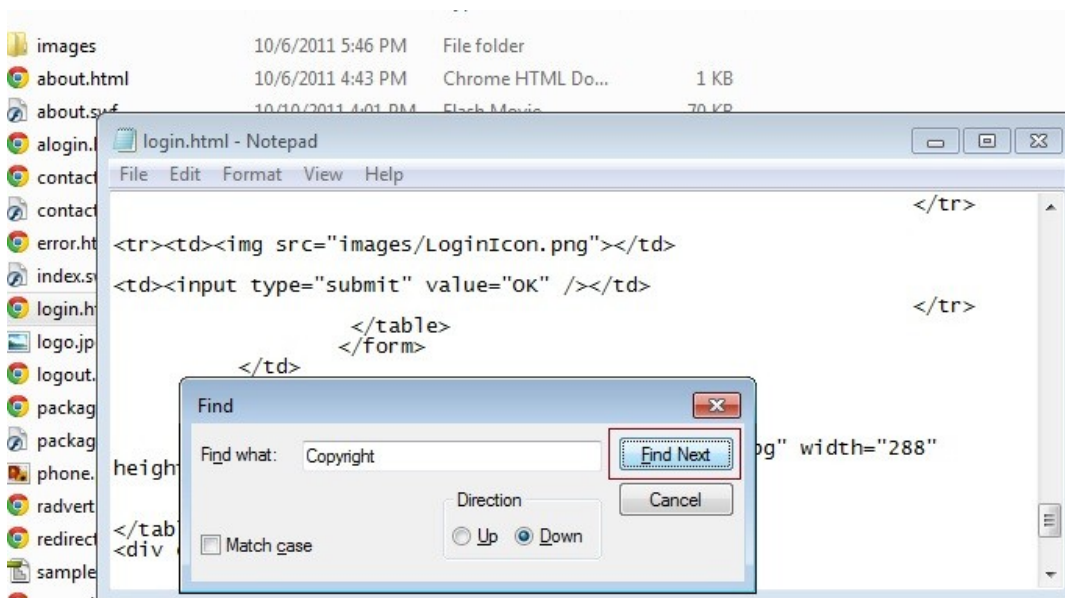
images 10/6/2011 5:46 PM File folder
about.html 10/6/2011 4:43 PM Chrome HTML Do... 1 KB
about.swf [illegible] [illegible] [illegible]
alogin.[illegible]
contact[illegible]
contact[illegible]
error.ht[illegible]
index.s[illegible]
login.h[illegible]
logo.jp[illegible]
logout.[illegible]
packag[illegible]
packag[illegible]
phone.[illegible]
radvert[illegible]
redirect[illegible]
sample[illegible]

login.html - Notepad

File Edit Format View Help

</tr>

<tr><td><img src="images/LoginIcon.png"></td>

<td><input type="submit" value="OK" /></td>

</tr>

</table>
</form>
</td>

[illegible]g" width="288"
heigh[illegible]

</tab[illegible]
<div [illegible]

Find

Find what: Copyright

Find Next

Cancel

Direction

Up Down

Match case